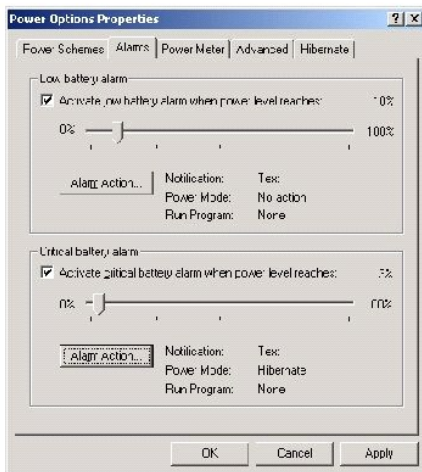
Power Options Properties

? X

Power Schemes | Alarms | Power Meter | Advanced | Hibernate

Low battery alarm

☑ Activate low battery alarm when power level reaches: 10%

0% 100%

Alarm Action...

Notification: Text
Power Mode: No action
Run Program: None

Critical battery alarm

☑ Activate critical battery alarm when power level reaches: 3%

0% 100%

Alarm Action...

Notification: Text
Power Mode: Hibernate
Run Program: None

OK Cancel Apply